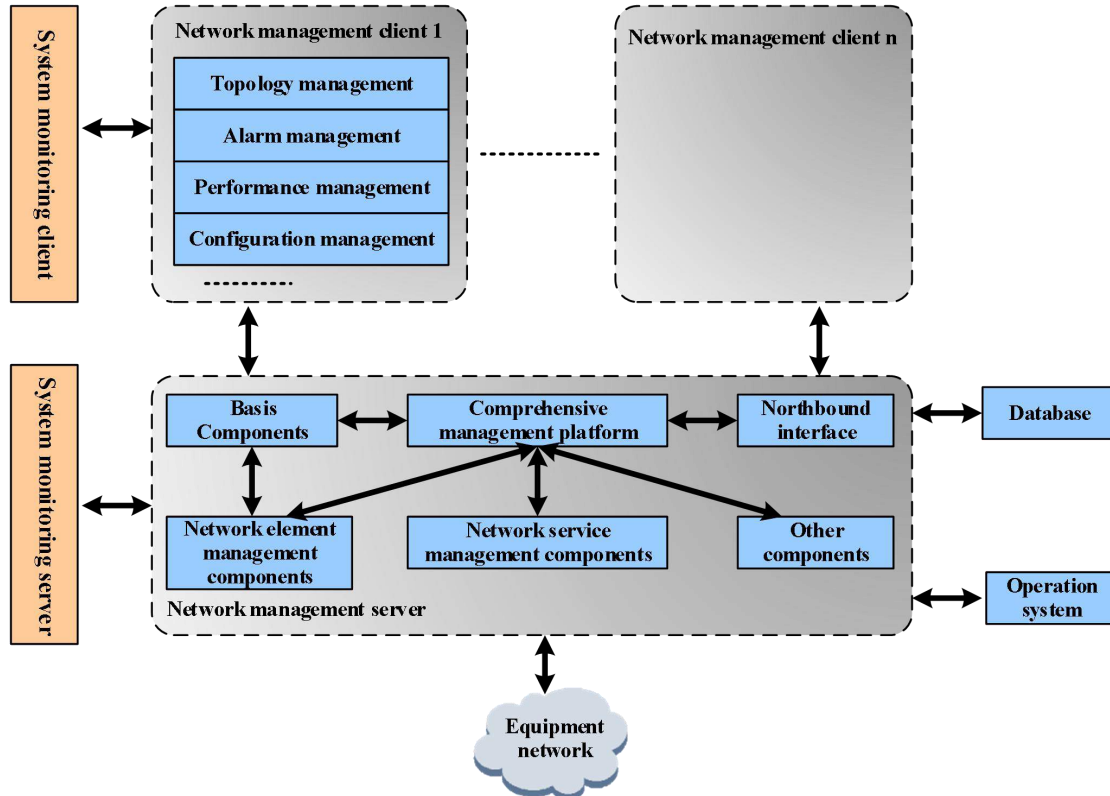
System monitoring client

Network management client 1

Topology management

Alarm management

Performance management

Configuration management

Network management client n

System monitoring server

Basis Components

Comprehensive management platform

Northbound interface

Database

Network element management components

Network service management components

Other components

Network management server

Operation system

Equipment network